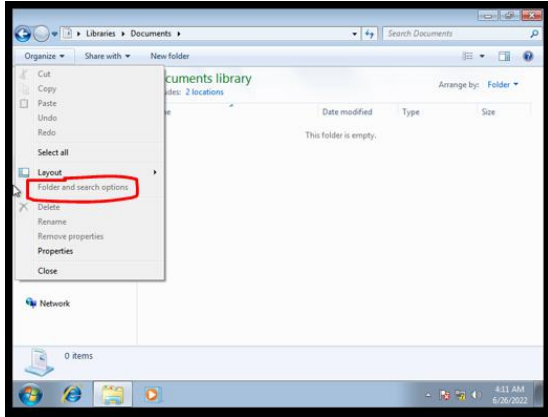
▸ Libraries ▸ Documents ▸

Search Documents

Organize ▾ Share with ▾ New folder

Cut
Copy
Paste
Undo
Redo
Select all
Layout
Folder and search options
Delete
Rename
Remove properties
Properties
Close

cuments library
udes: 2 locations

Arrange by: Folder ▾

e | Date modified | Type | Size

This folder is empty.

Network

0 items

4:11 AM
6/26/2022